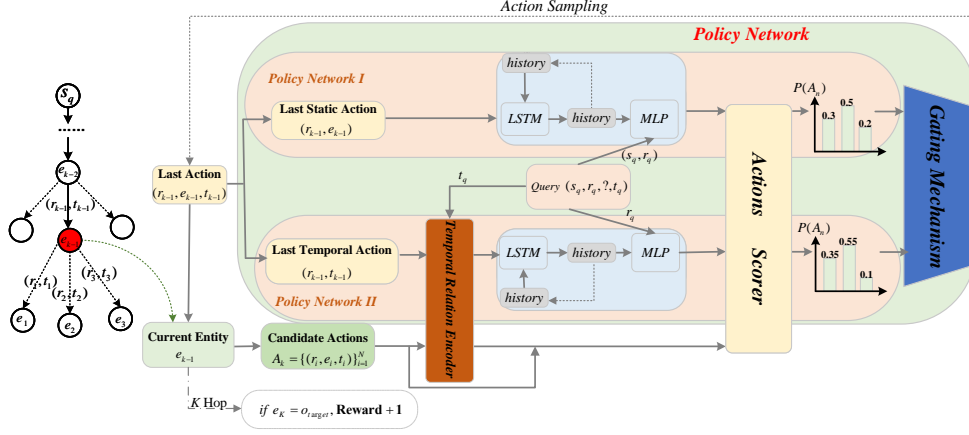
Action Sampling

Policy Network

Policy Network I

history

Last Static Action
$(r_{k-1}, e_{k-1})$

LSTM

history

MLP

$P(A_n)$

0.3

0.5

0.2

Gating Mechanism

$s_q$

$e_{k-2}$

$(r_{k-1}, t_{k-1})$

$e_{k-1}$

$(r_1, t_1)$

$(r_2, t_2)$

$(r_3, t_3)$

$e_1$

$e_2$

$e_3$

Last Action
$(r_{k-1}, e_{k-1}, t_{k-1})$

$t_q$

$(s_q, r_q)$

Query $(s_q, r_q, ?, t_q)$

$r_q$

Actions Scorer

Last Temporal Action
$(r_{k-1}, t_{k-1})$

Temporal Relation Encoder

LSTM

history

MLP

$P(A_n)$

0.35

0.55

0.1

history

Policy Network II

Current Entity
$e_{k-1}$

Candidate Actions
$A_k = \{(r_i, e_i, t_i)\}_{i=1}^{N}$

K Hop

if $e_K = o_{target}$, Reward + 1